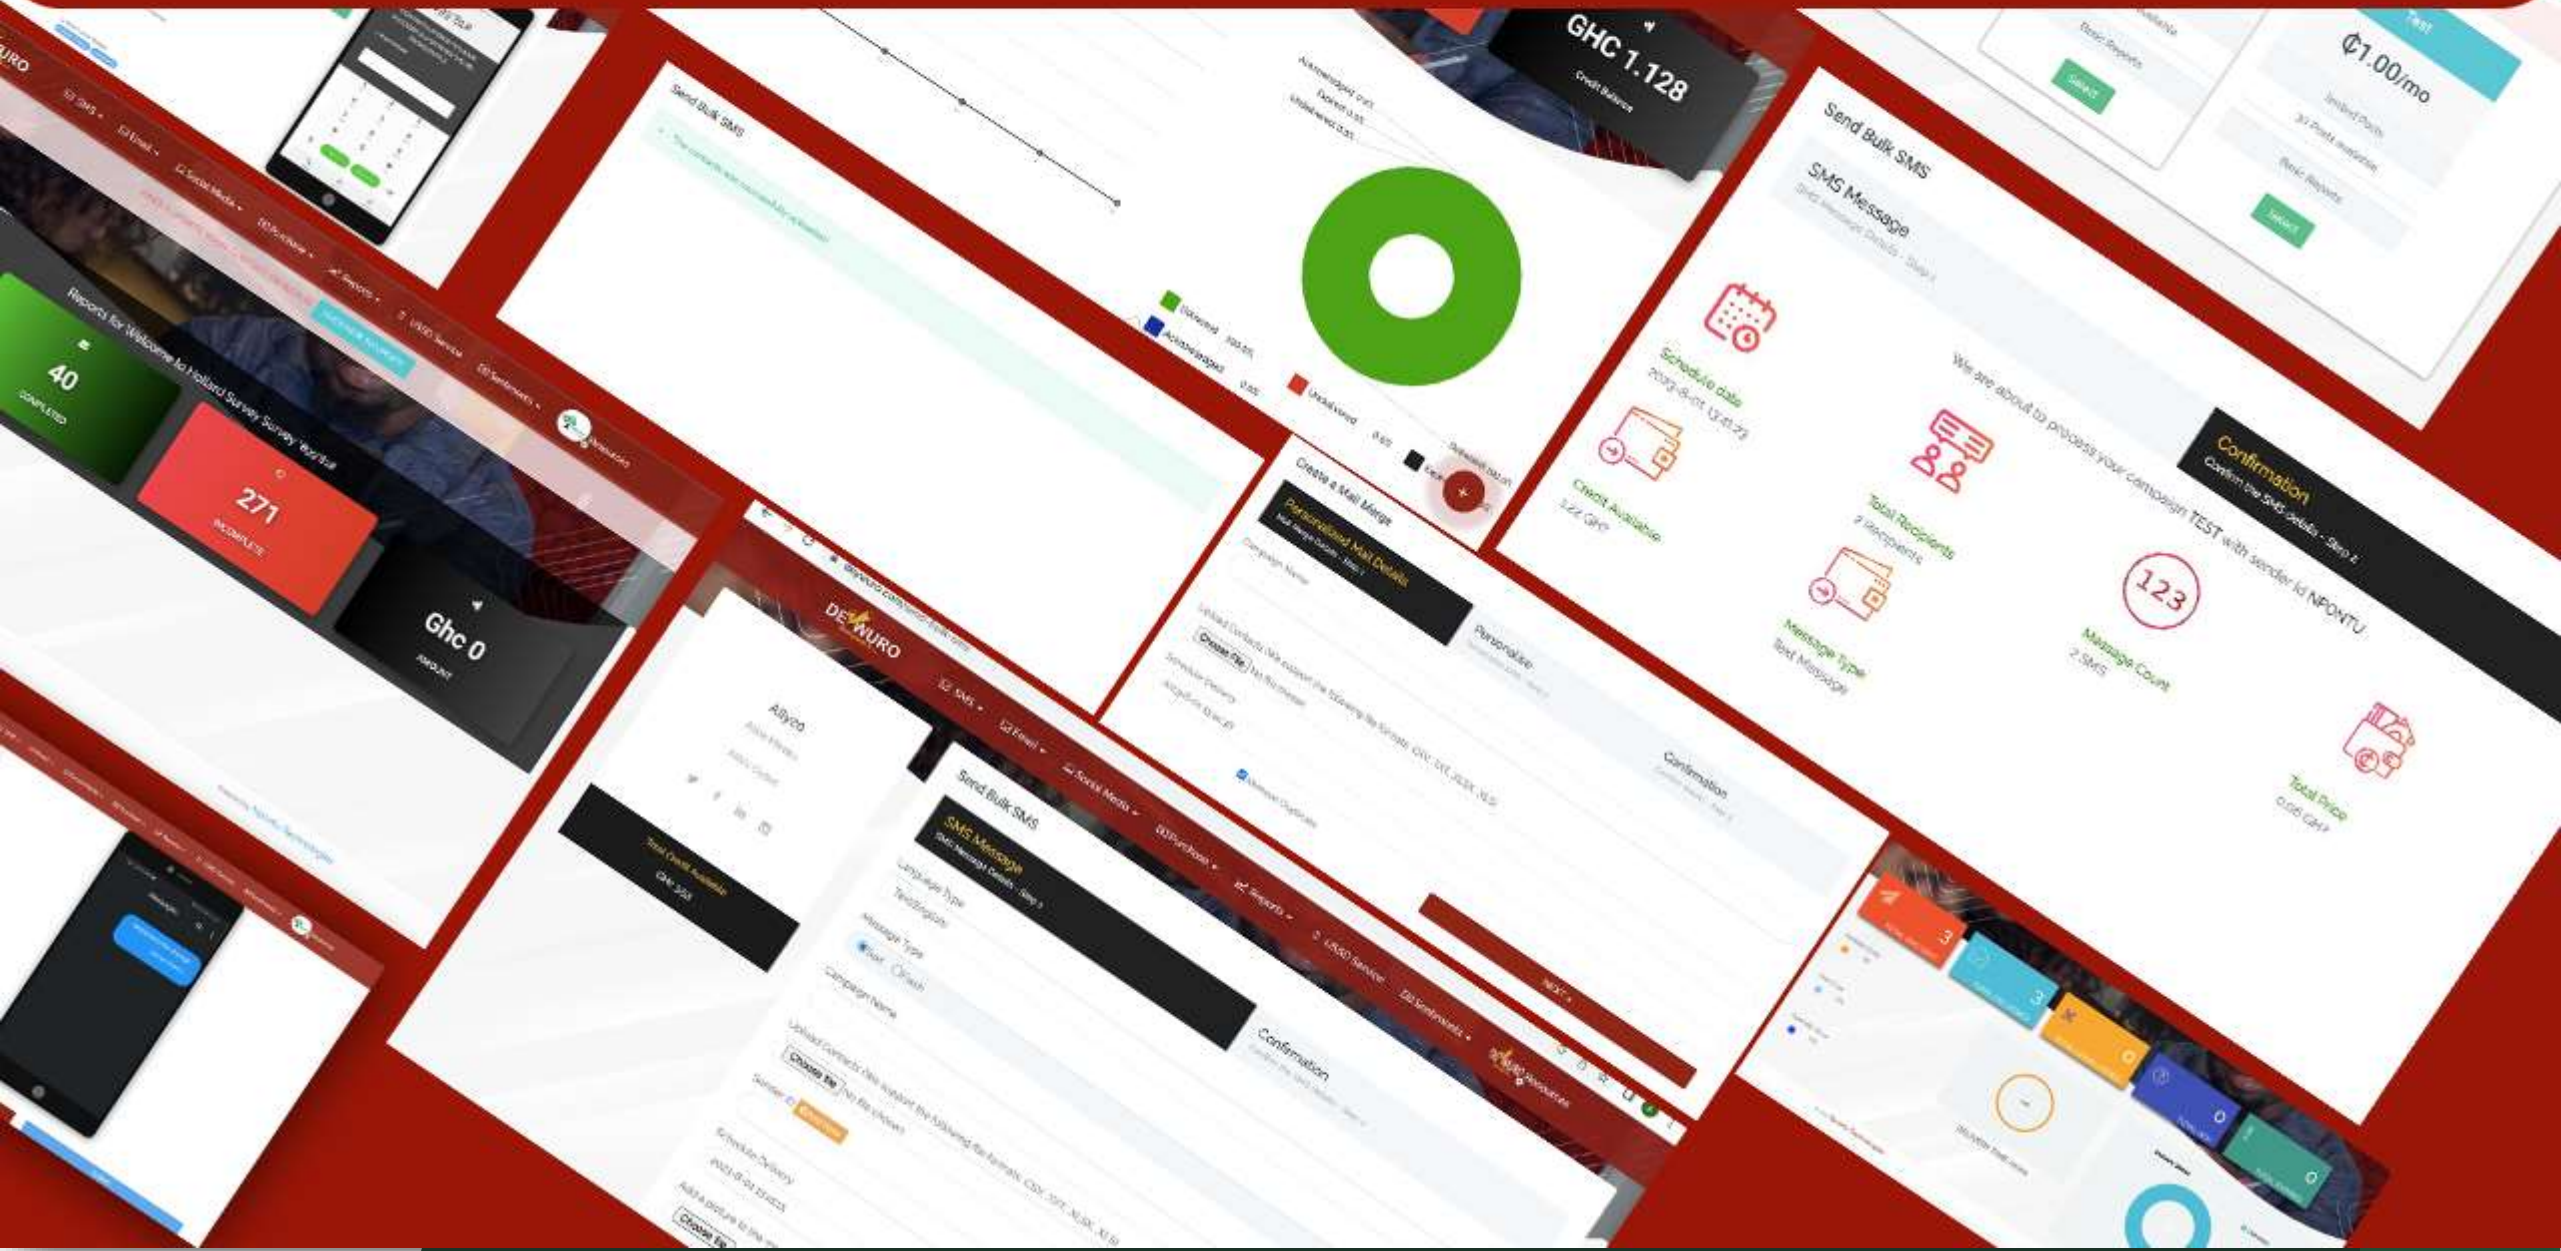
GHC 1.128
Credit Balance

₵1.00/mo

Send Bulk SMS

SMS Message

Send Bulk SMS

Schedule date

Credit Available

Total Recipients

We are about to process your campaign TEST with sender id NPONTU

Confirmation
Confirm the SMS details - Step 2

Message Type
Text Message

123

Message Count
2 SMS

Total Price

Reports for Welcome to Hollard Survey Survey

40
COMPLETED

271
INCOMPLETE

Ghc 0

Delivered

Acknowledged

Undelivered

Create a Mail Merge

Personalised Mail Details

Personalise

Confirmation

DEVURO

SMS

Email

Social Media

Purchase

Reports

USSD Service

Send Bulk SMS

SMS Message

Language Type

Message Type

Campaign Name

Confirmation

Total Credit Available

NEXT